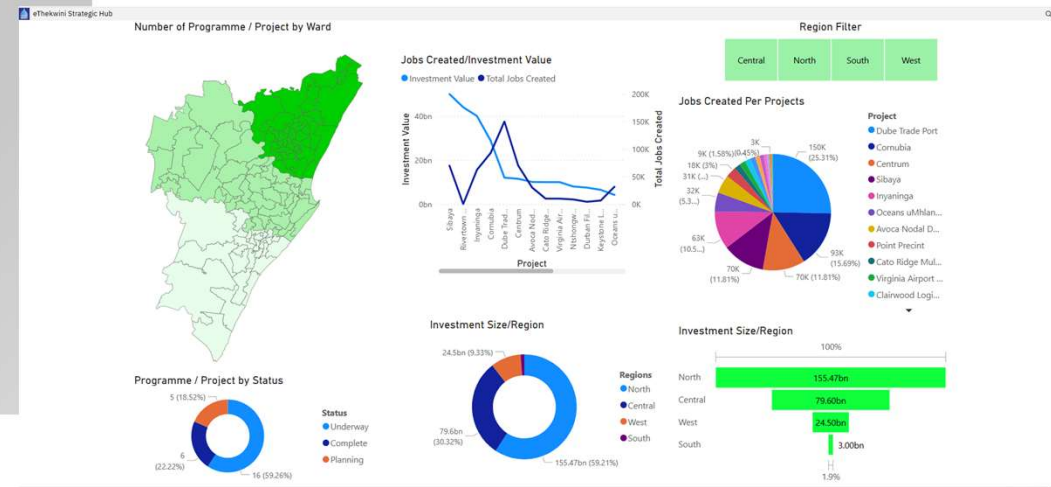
eThekwini Strategic Hub

Number of Programme / Project by Ward

Jobs Created/Investment Value

Investment Value Total Jobs Created

40bn
20bn
0bn

Investment Value

200K
150K
100K
50K
0K

Total Jobs Created

Sibaya
Rivertown ...
Inyaninga
Cornubia
Dube Trad...
Centrum
Avoca Nod...
Cato Ridge...
Virginia Air...
Ntshongw...
Durban Fil...
Keystone I...
Oceans u...

Project

Region Filter

| Central | North | South | West |
|---|---|---|---|

Jobs Created Per Projects

3K
9K (1.58%) (0.45%)
18K (3%)
31K (...)
32K (5.3...)
63K (10.5...)
70K (11.81%)
70K (11.81%)
93K (15.69%)
150K (25.31%)

Project
Dube Trade Port
Cornubia
Centrum
Sibaya
Inyaninga
Oceans uMhlan...
Avoca Nodal D...
Point Precint
Cato Ridge Mul...
Virginia Airport ...
Clairwood Logi...

Programme / Project by Status

5 (18.52%)
6 (22.22%)
16 (59.26%)

Status
Underway
Complete
Planning

Investment Size/Region

24.5bn (9.33%)
79.6bn (30.32%)
155.47bn (59.21%)

Regions
North
Central
West
South

Investment Size/Region

100%

North 155.47bn
Central 79.60bn
West 24.50bn
South 3.00bn

1.9%